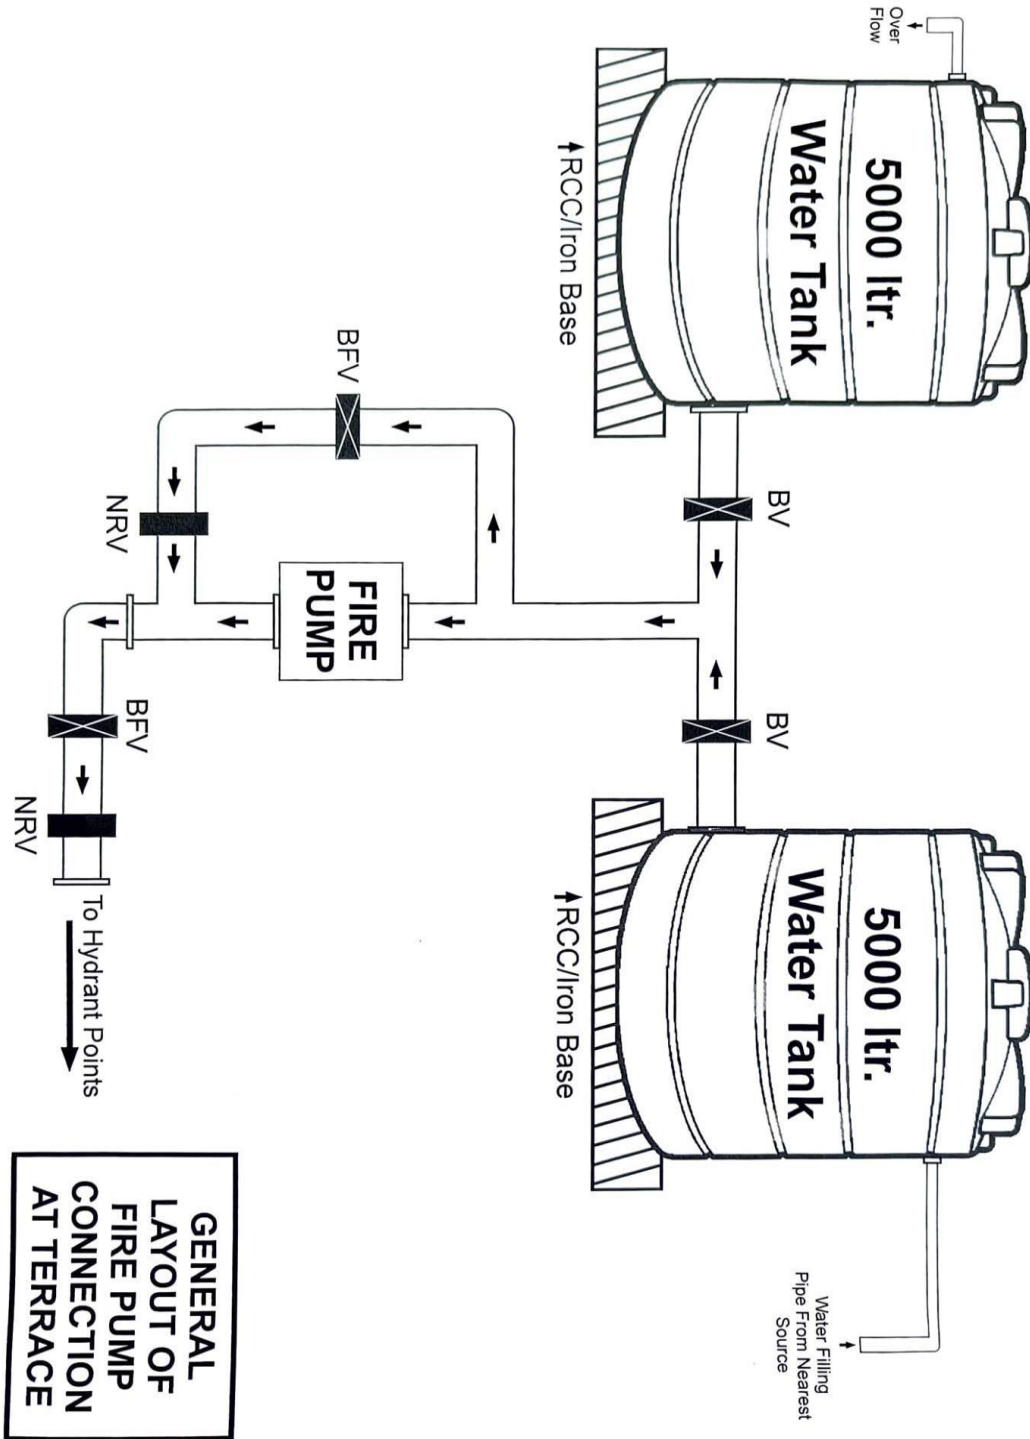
Over Flow

5000 ltr.
Water Tank

RCC/Iron Base

BFV

BV

NRV

FIRE PUMP

BV

BFV

NRV

To Hydrant Points

5000 ltr.
Water Tank

RCC/Iron Base

Water Filling Pipe From Nearest Source

GENERAL LAYOUT OF FIRE PUMP CONNECTION AT TERRACE